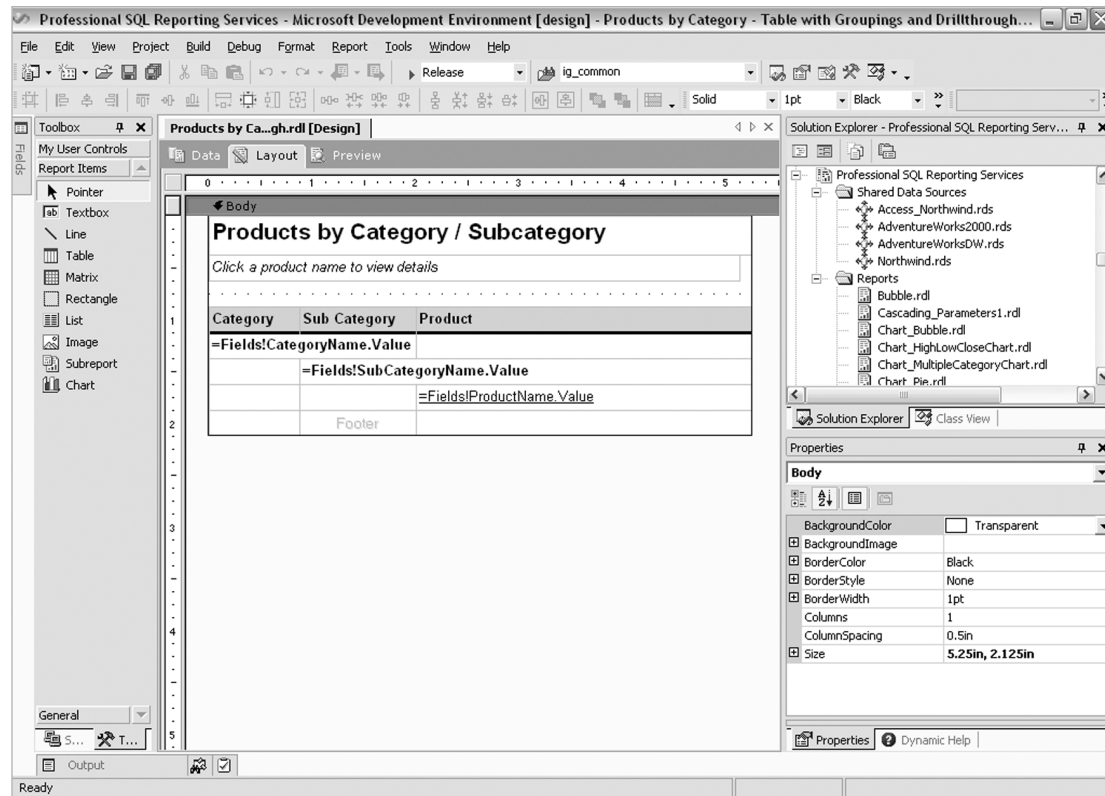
Professional SQL Reporting Services - Microsoft Development Environment [design] - Products by Category - Table with Groupings and Drillthrough...

File Edit View Project Build Debug Format Report Tools Window Help

Release ig_common

Solid 1pt Black

Toolbox
My User Controls
Report Items
Pointer
Textbox
Line
Table
Matrix
Rectangle
List
Image
Subreport
Chart

General

S... T...

Fields

Products by Ca...gh.rdl [Design]

Data Layout Preview

0 1 2 3 4 5

Body

Products by Category / Subcategory

Click a product name to view details

| Category | Sub Category | Product |
|---|---|---|
| =Fields!CategoryName.Value | | |
| | =Fields!SubCategoryName.Value | |
| | | =Fields!ProductName.Value |
| | Footer | |

1 2 3 4 5

Solution Explorer - Professional SQL Reporting Serv...

Professional SQL Reporting Services
Shared Data Sources
Access_Northwind.rds
AdventureWorks2000.rds
AdventureWorksDW.rds
Northwind.rds
Reports
Bubble.rdl
Cascading_Parameters1.rdl
Chart_Bubble.rdl
Chart_HighLowCloseChart.rdl
Chart_MultipleCategoryChart.rdl
Chart_Pie.rdl

Solution Explorer Class View

Properties

Body

| | |
|---|---|
| BackgroundColor | Transparent |
| BackgroundImage | |
| BorderColor | Black |
| BorderStyle | None |
| BorderWidth | 1pt |
| Columns | 1 |
| ColumnSpacing | 0.5in |
| Size | 5.25in, 2.125in |

Properties Dynamic Help

Output

Ready